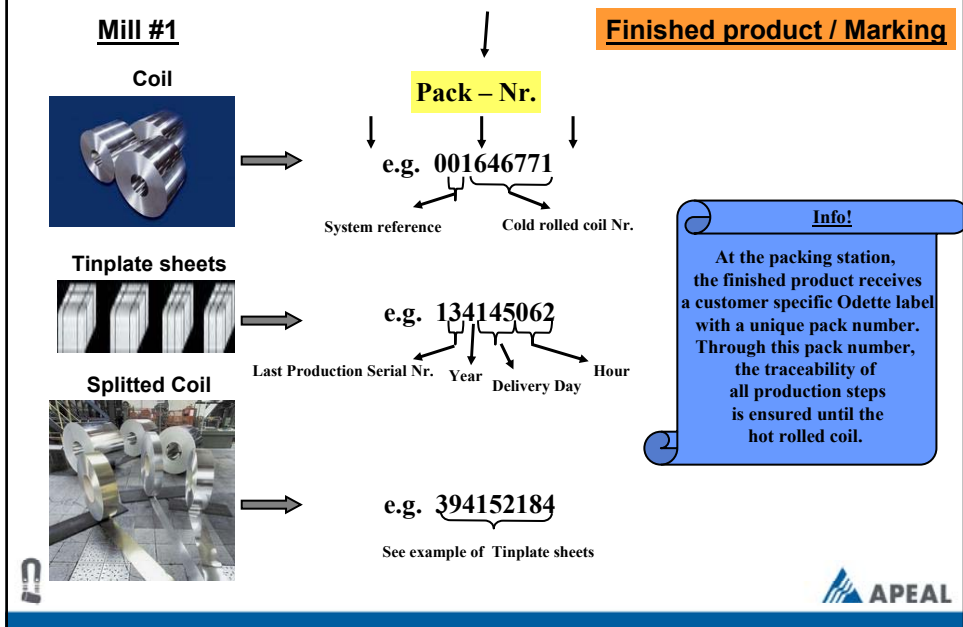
Mill #1

Finished product / Marking

Coil

Pack – Nr.

e.g. 001646771

System reference

Cold rolled coil Nr.

Tinplate sheets

e.g. 134145062

Last Production Serial Nr.

Year

Delivery Day

Hour

Splitted Coil

e.g. 394152184

See example of Tinplate sheets

Info!

At the packing station, the finished product receives a customer specific Odette label with a unique pack number. Through this pack number, the traceability of all production steps is ensured until the hot rolled coil.

APEAL